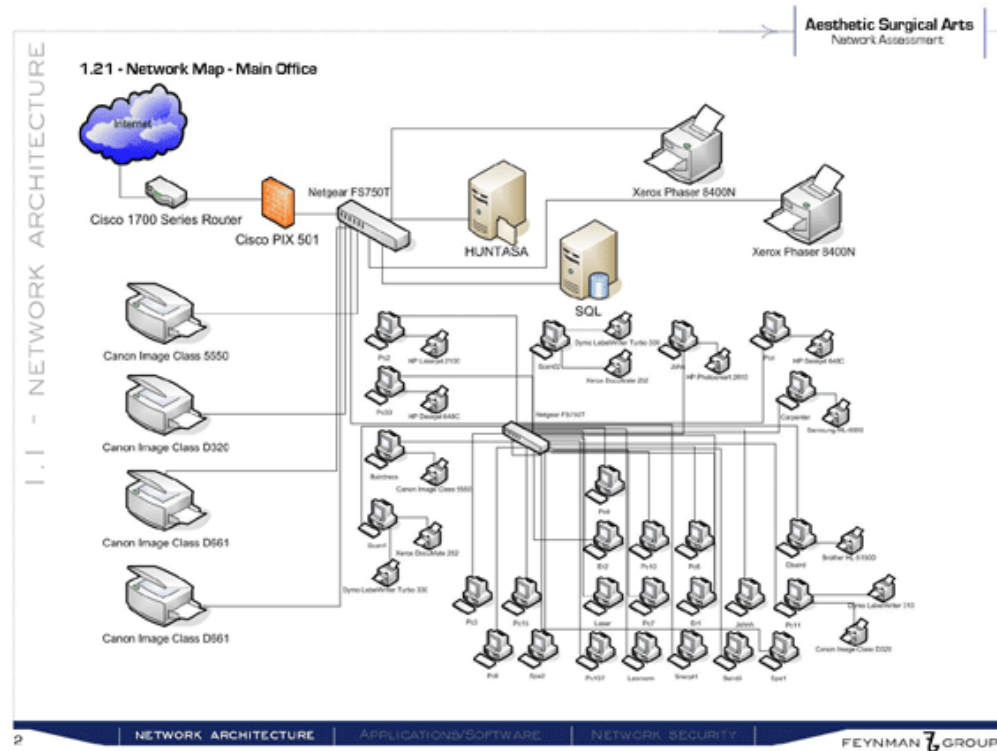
Aesthetic Surgical Arts
Network Assessment

1.1 - NETWORK ARCHITECTURE

1.21 - Network Map - Main Office

Internet

Cisco 1700 Series Router

Cisco PIX 501

Netgear FS750T

HUNTASA

SQL

Xerox Phaser 8400N

Xerox Phaser 8400N

Canon Image Class 5550

Canon Image Class D320

Canon Image Class D661

Canon Image Class D661

Pc2

HP Laserjet 2100

Pc33

HP Deskjet 648C

Scan02

Dymo LabelWriter Turbo 330

Xerox DocuMate 252

John

HP Photosmart 2610

Pcx

HP Deskjet 648C

Carpenter

Samsung ML-6060

Netgear FS750T

Business

Canon Image Class 5550

Scan1

Xerox DocuMate 252

Dymo LabelWriter Turbo 330

Pc4

Er2

Pc10

Pc6

Obuard

Brother HL-5150D

Pc3

Pc11

Laser

Pc7

Er1

Jenn

Pc11

Dymo LabelWriter 310

Canon Image Class D320

Pc8

Spa2

Pc107

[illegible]

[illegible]

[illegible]

Spa1

2

NETWORK ARCHITECTURE | APPLICATIONS/SOFTWARE | NETWORK SECURITY

FEYNMAN GROUP